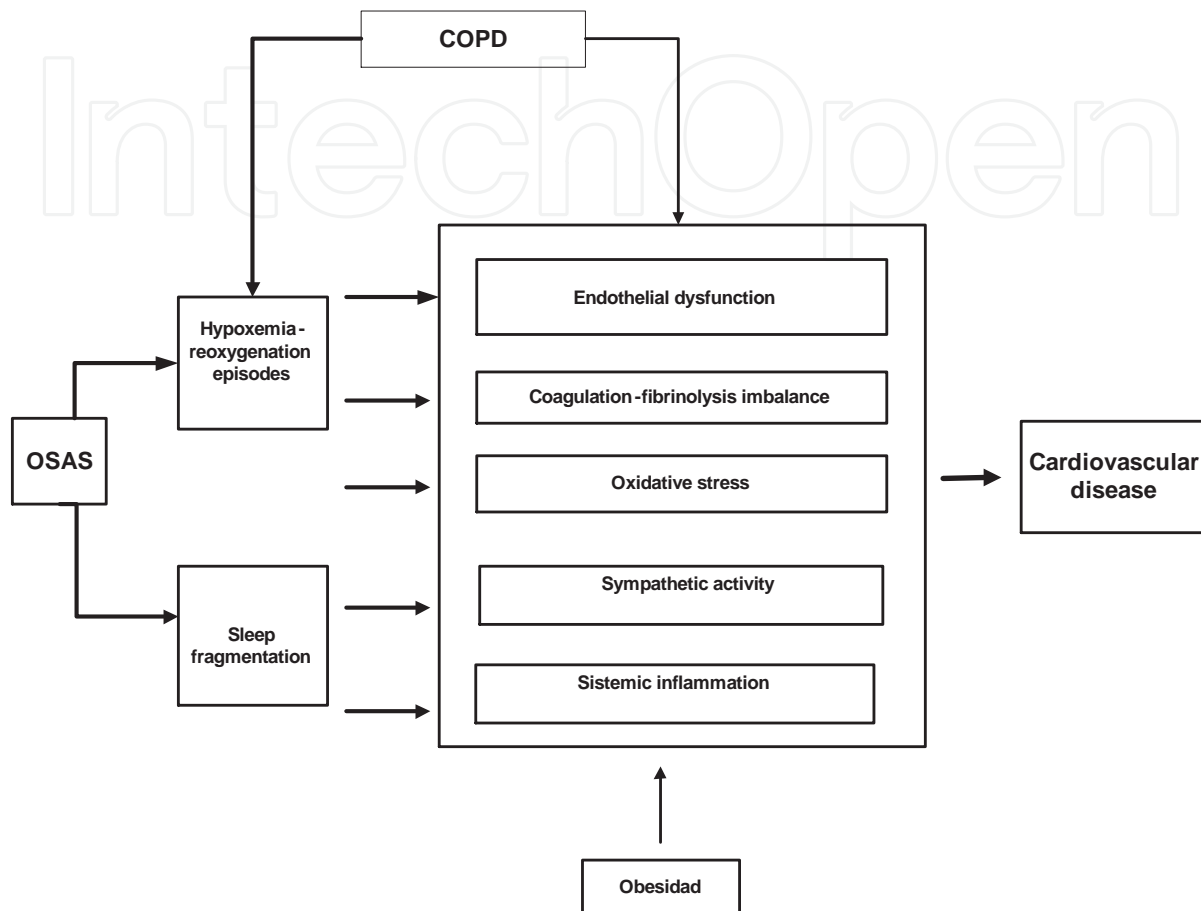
IntechOpen

COPD

Hypoxemia-reoxygenation episodes

OSAS

Sleep fragmentation

Endothelial dysfunction

Coagulation-fibrinolysis imbalance

Oxidative stress

Sympathetic activity

Sistemic inflammation

Cardiovascular disease

Obesidad